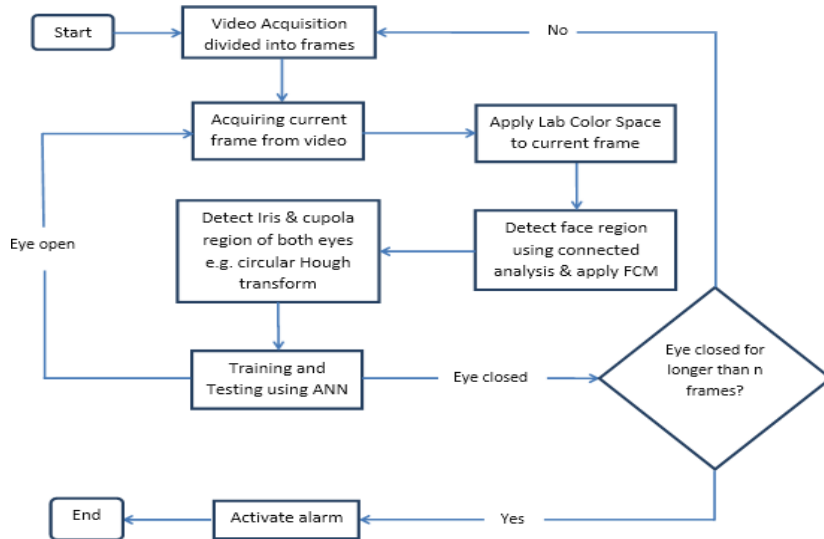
Start

Video Acquisition divided into frames

No

Acquiring current frame from video

Apply Lab Color Space to current frame

Eye open

Detect Iris & cupola region of both eyes e.g. circular Hough transform

Detect face region using connected analysis & apply FCM

Training and Testing using ANN

Eye closed

Eye closed for longer than n frames?

End

Activate alarm

Yes